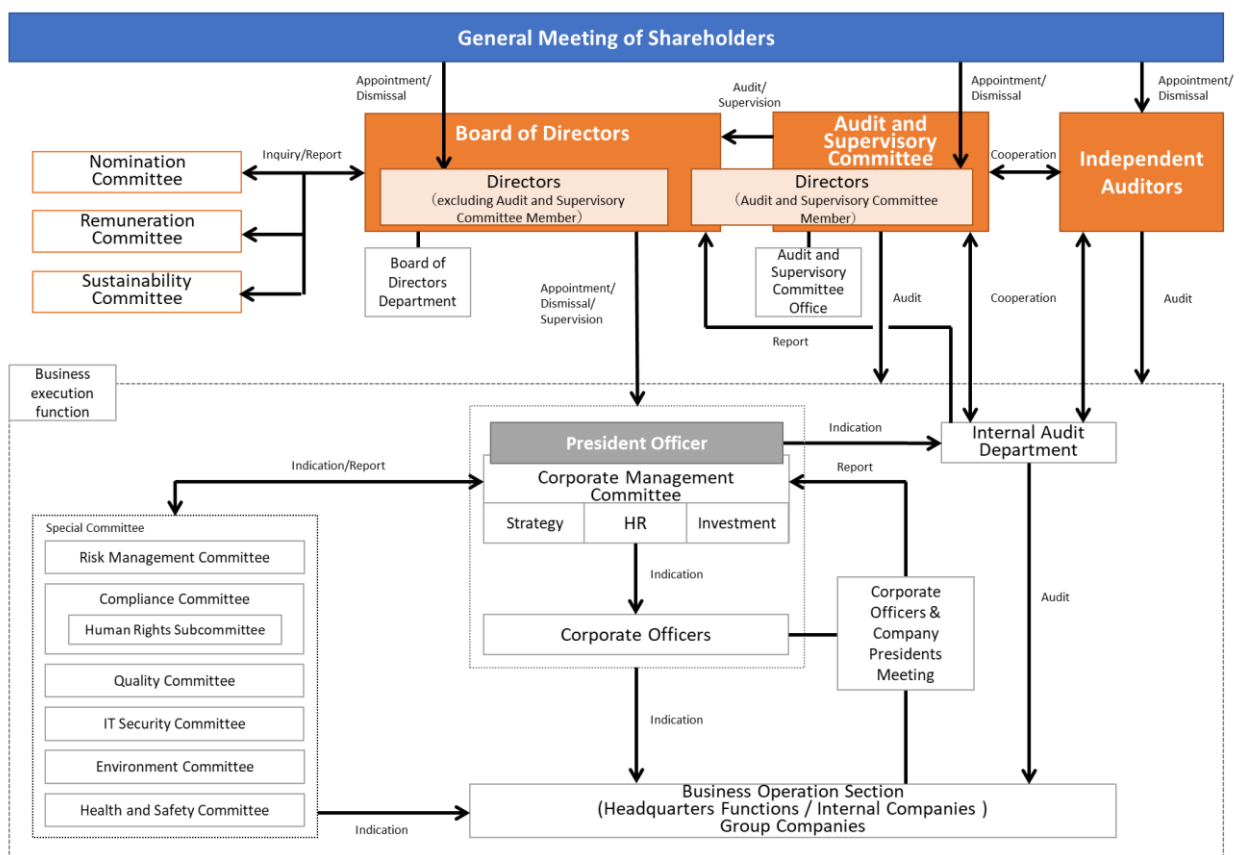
General Meeting of Shareholders

Appointment/ Dismissal

Audit/ Supervision

Appointment/ Dismissal

Appointment/ Dismissal

Board of Directors

Audit and Supervisory Committee

Independent Auditors

Inquiry/Report

Cooperation

Nomination Committee

Remuneration Committee

Sustainability Committee

Directors
(excluding Audit and Supervisory Committee Member)

Directors
(Audit and Supervisory Committee Member)

Board of Directors Department

Audit and Supervisory Committee Office

Appointment/ Dismissal/ Supervision

Audit

Cooperation

Audit

Report

Business execution function

President Officer

Indication

Internal Audit Department

Indication/Report

Report

Corporate Management Committee

| Strategy | HR | Investment |
|---|---|---|

Special Committee

Risk Management Committee

Compliance Committee

Human Rights Subcommittee

Quality Committee

IT Security Committee

Environment Committee

Health and Safety Committee

Indication

Corporate Officers

Corporate Officers & Company Presidents Meeting

Audit

Indication

Business Operation Section
(Headquarters Functions / Internal Companies )
Group Companies

Indication